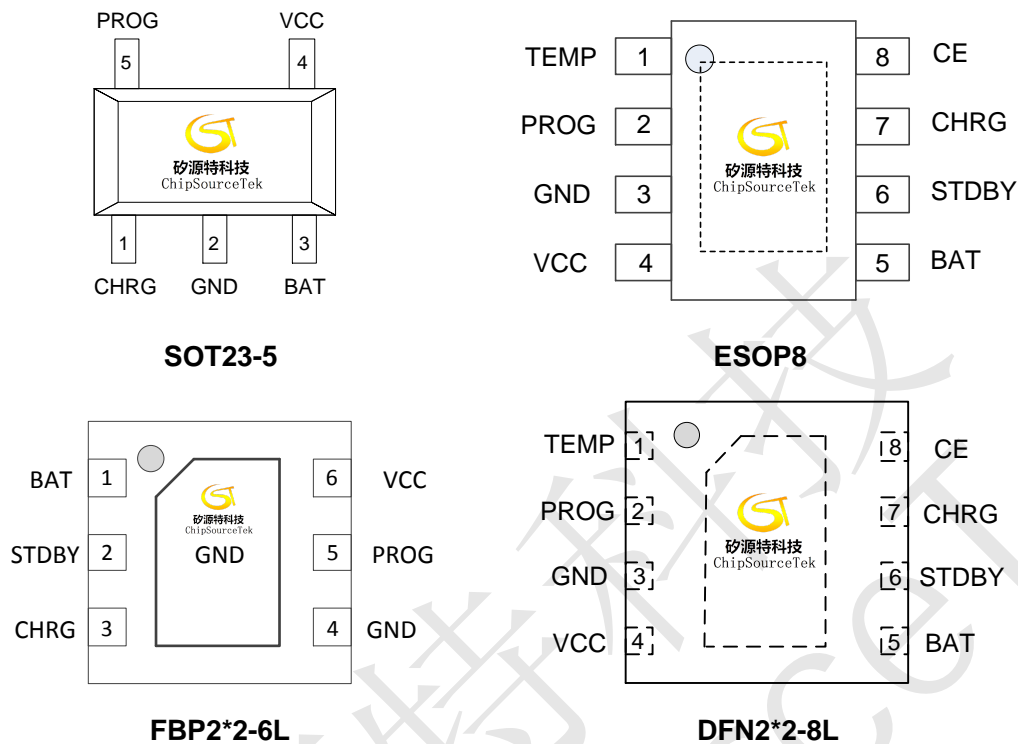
PROG
VCC
5
4
矽源特科技
ChipSourceTek
1
2
3
CHRG
GND
BAT

SOT23-5

TEMP 1
PROG 2
GND 3
VCC 4
8 CE
7 CHRG
6 STDBY
5 BAT
矽源特科技
ChipSourceTek

ESOP8

BAT 1
STDBY 2
CHRG 3
6 VCC
5 PROG
4 GND
矽源特科技
ChipSourceTek
GND

FBP2*2-6L

TEMP 1
PROG 2
GND 3
VCC 4
8 CE
7 CHRG
6 STDBY
5 BAT
矽源特科技
ChipSourceTek

DFN2*2-8L